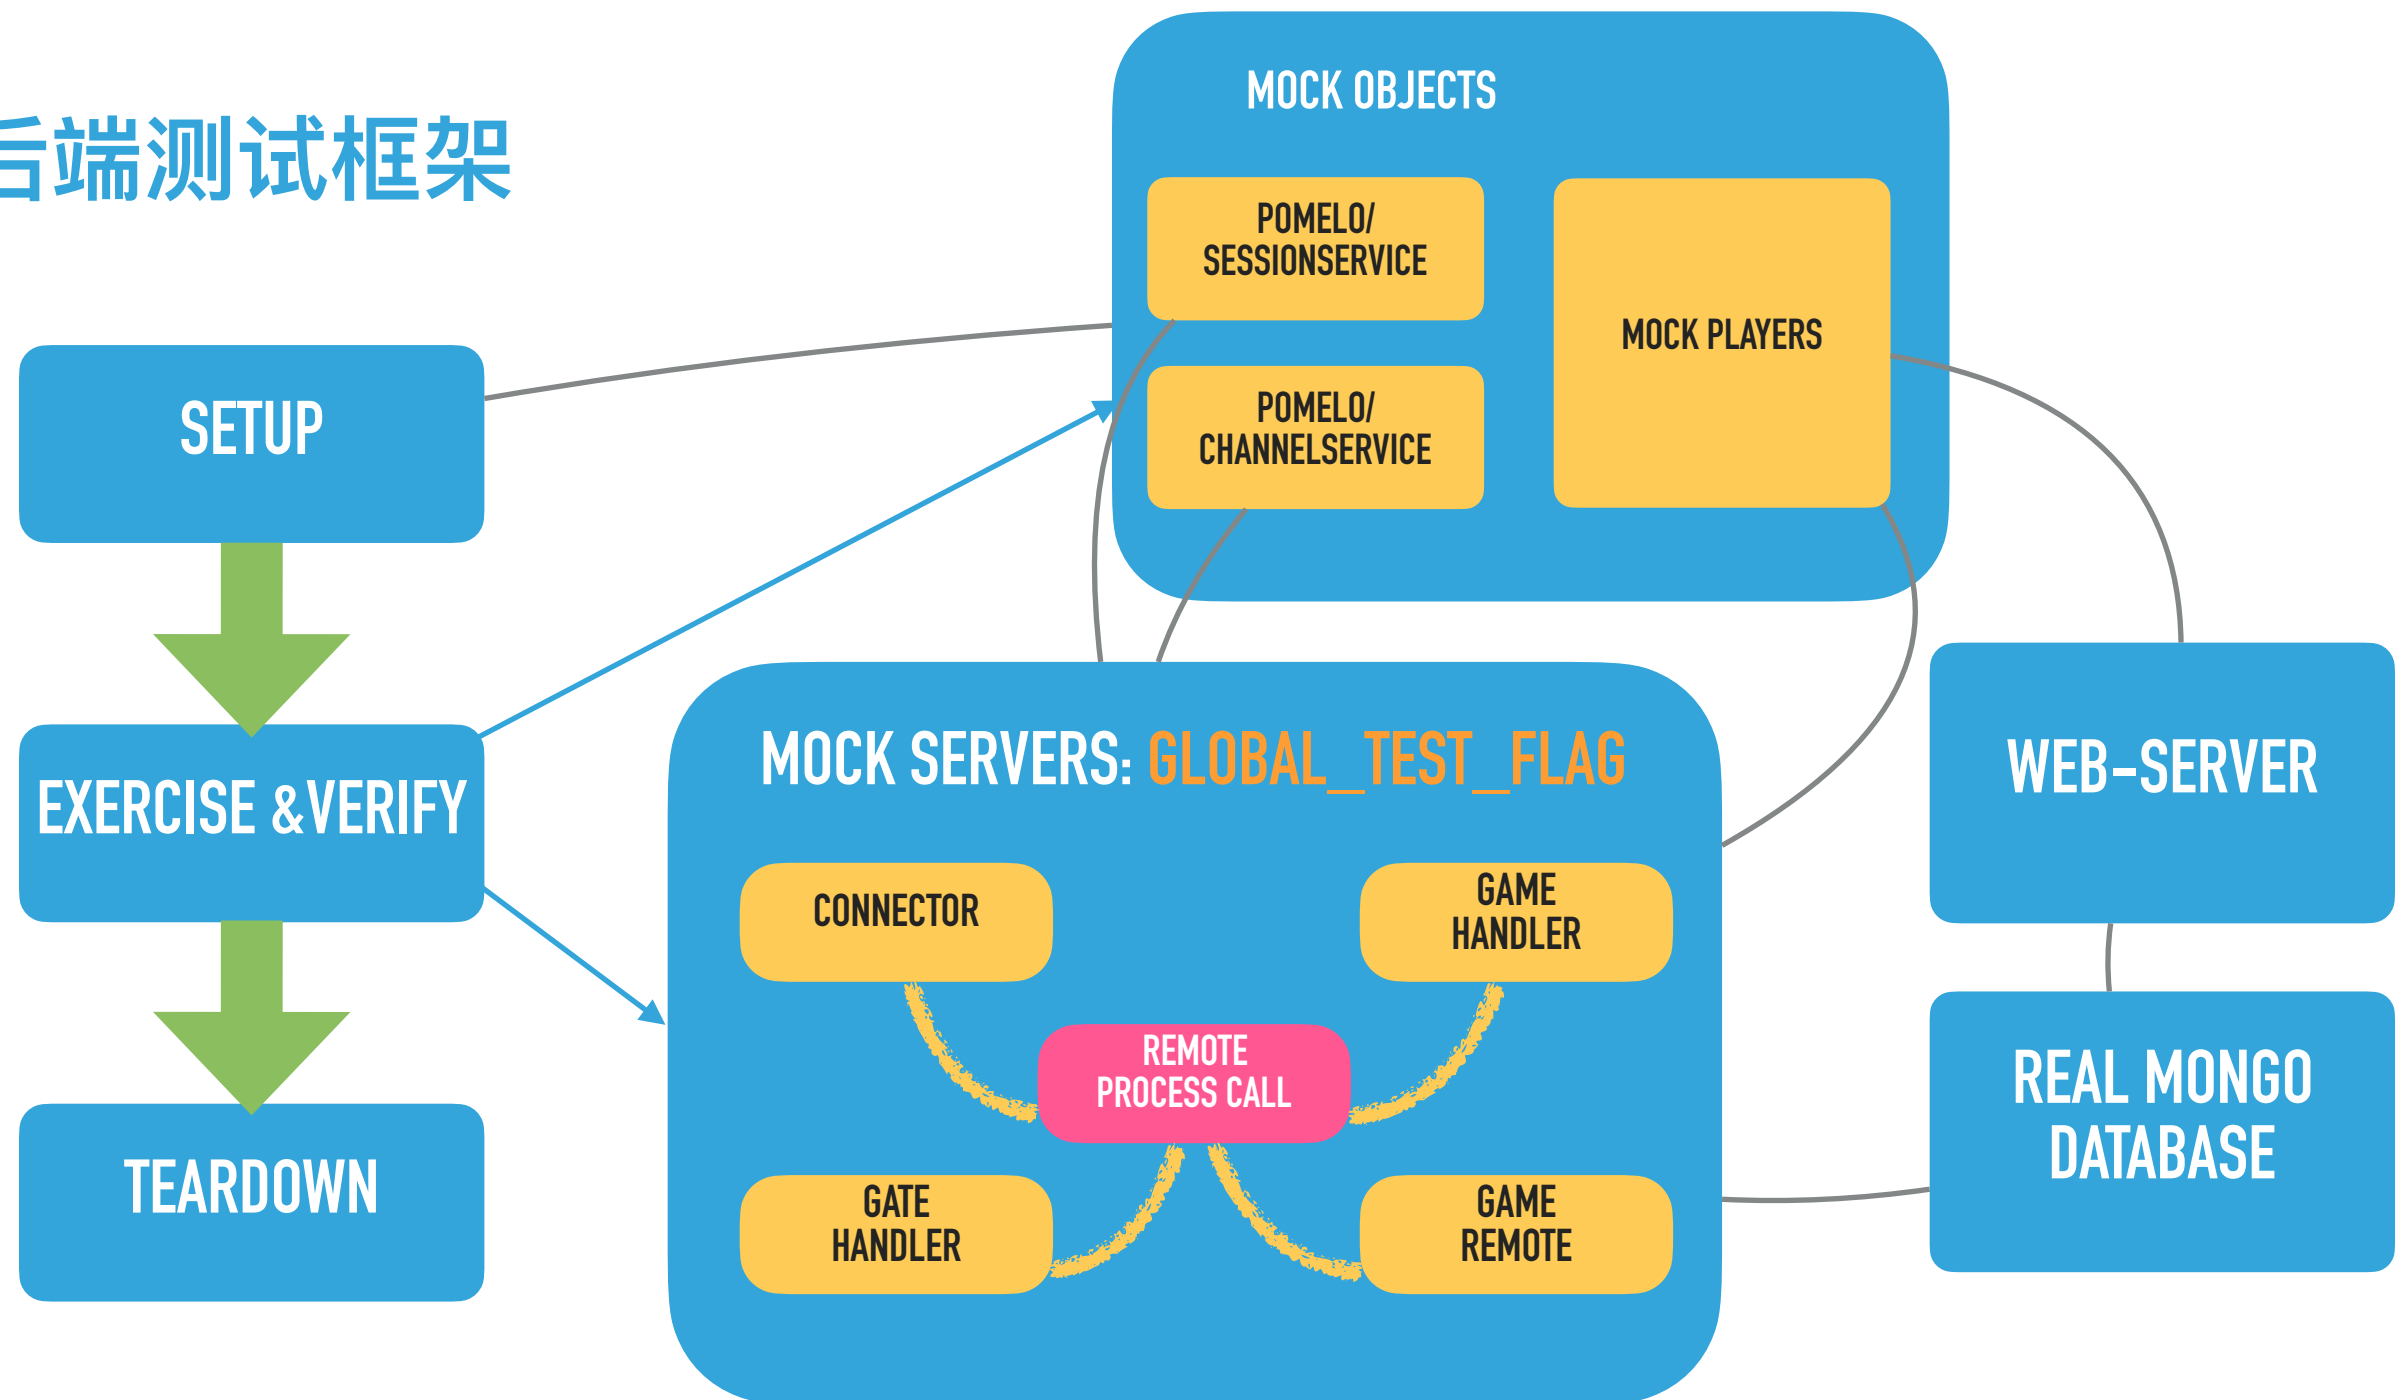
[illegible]端测试框架

MOCK OBJECTS

POMELO/ SESSIONSERVICE

POMELO/ CHANNELSERVICE

MOCK PLAYERS

SETUP

EXERCISE & VERIFY

TEARDOWN

MOCK SERVERS: GLOBAL_TEST_FLAG

CONNECTOR

GAME HANDLER

REMOTE PROCESS CALL

GATE HANDLER

GAME REMOTE

WEB-SERVER

REAL MONGO DATABASE